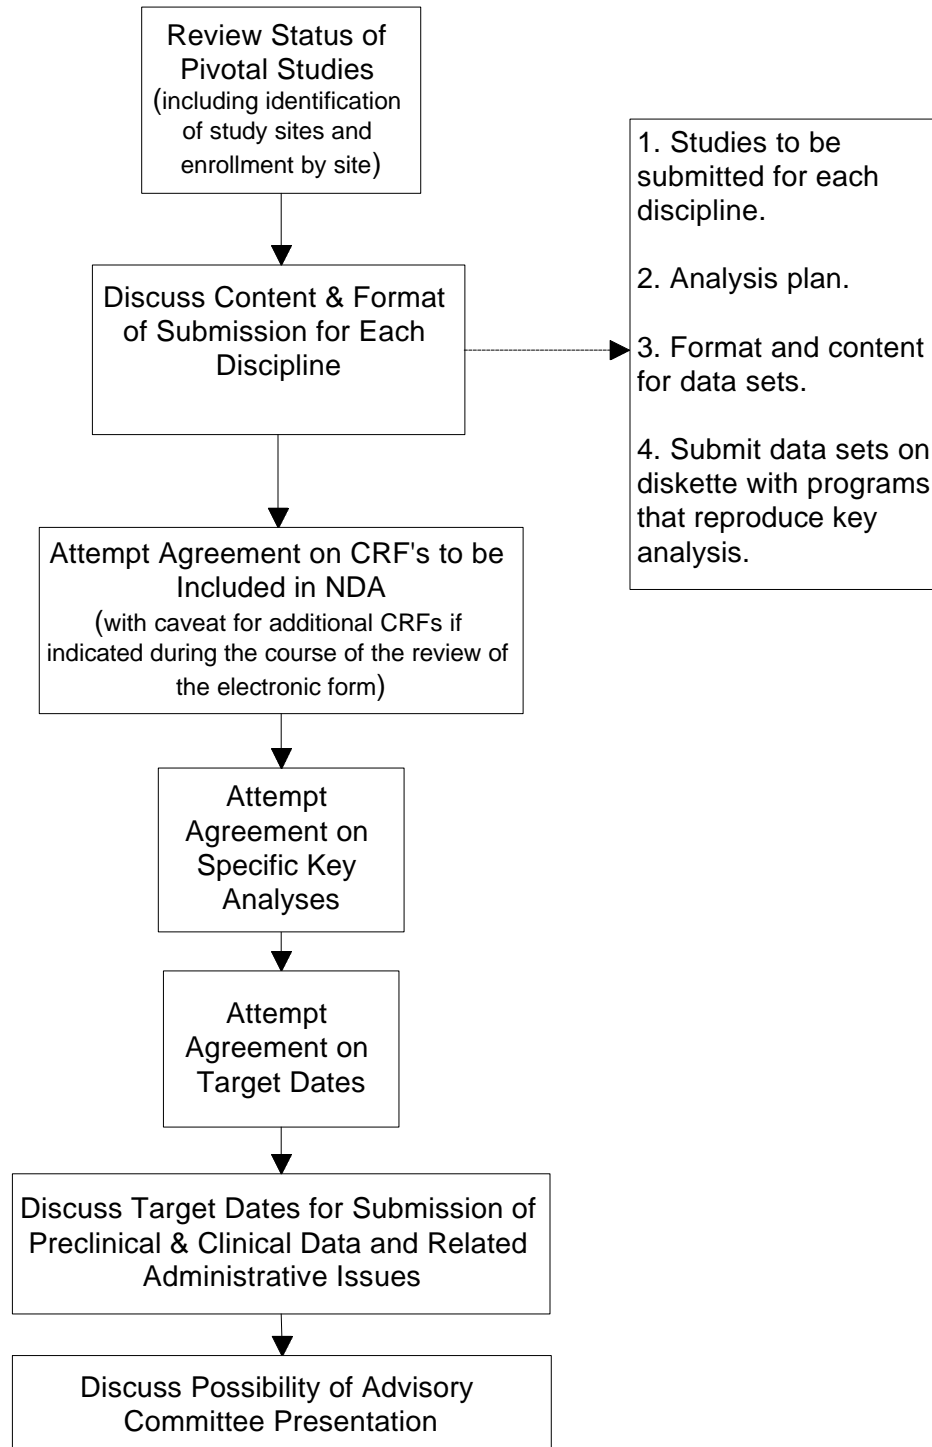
Review Status of Pivotal Studies (including identification of study sites and enrollment by site)

Discuss Content & Format of Submission for Each Discipline

1. Studies to be submitted for each discipline.

2. Analysis plan.

3. Format and content for data sets.

4. Submit data sets on diskette with programs that reproduce key analysis.

Attempt Agreement on CRF's to be Included in NDA (with caveat for additional CRFs if indicated during the course of the review of the electronic form)

Attempt Agreement on Specific Key Analyses

Attempt Agreement on Target Dates

Discuss Target Dates for Submission of Preclinical & Clinical Data and Related Administrative Issues

Discuss Possibility of Advisory Committee Presentation